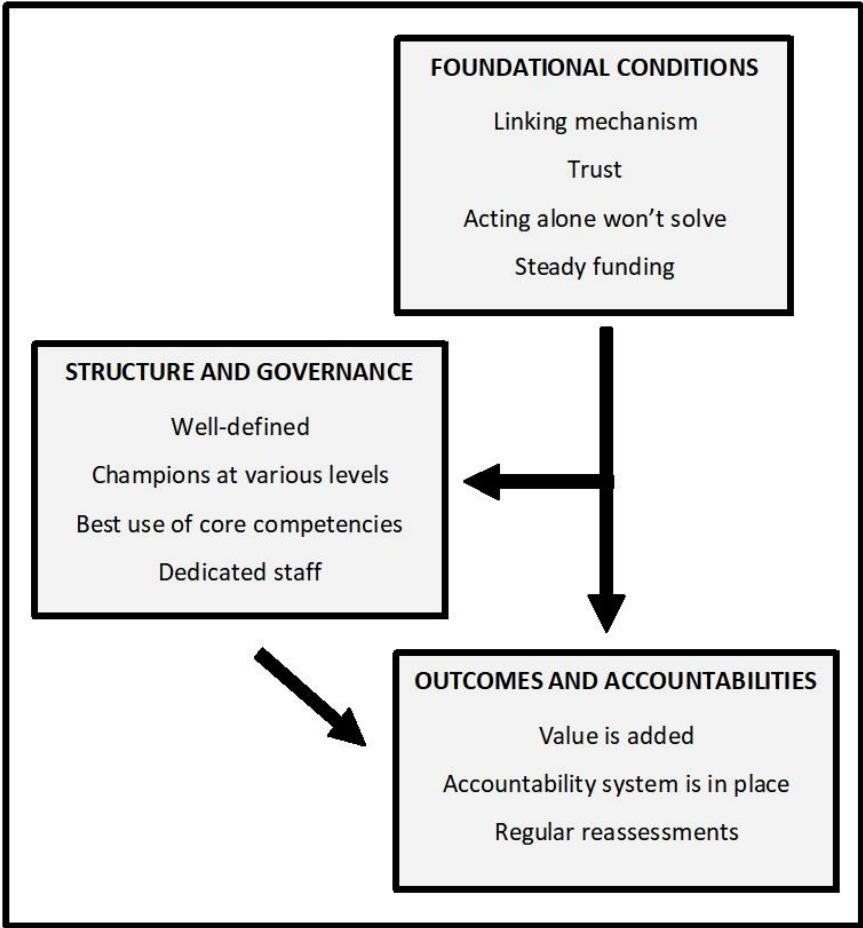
FOUNDATIONAL CONDITIONS

Linking mechanism

Trust

Acting alone won't solve

Steady funding

STRUCTURE AND GOVERNANCE

Well-defined

Champions at various levels

Best use of core competencies

Dedicated staff

OUTCOMES AND ACCOUNTABILITIES

Value is added

Accountability system is in place

Regular reassessments